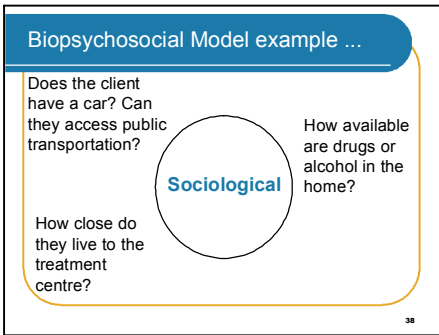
Biopsychosocial Model example ...

Does the client have a car? Can they access public transportation?

How available are drugs or alcohol in the home?

Sociological

How close do they live to the treatment centre?

38